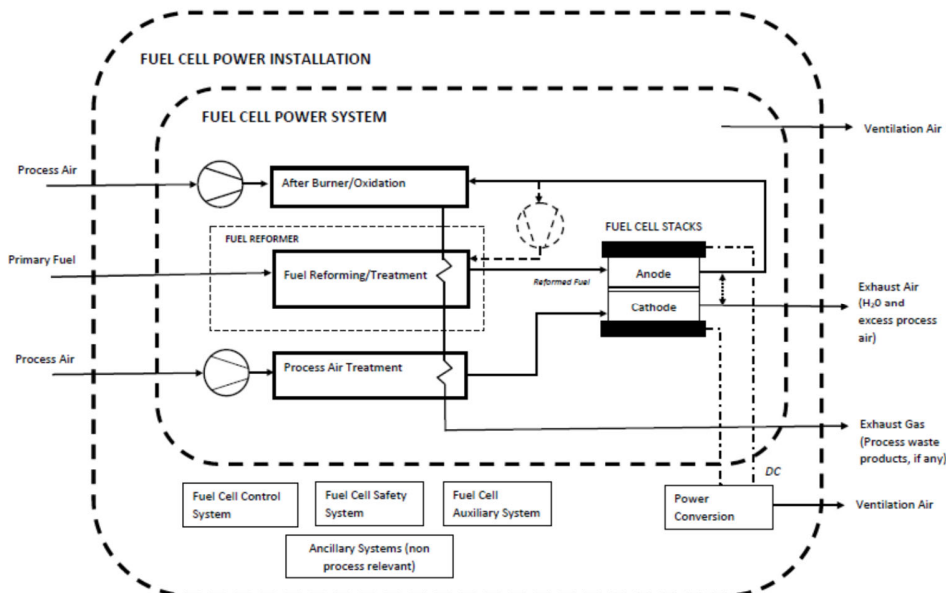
FUEL CELL POWER INSTALLATION

FUEL CELL POWER SYSTEM

Ventilation Air

Process Air

After Burner/Oxidation

FUEL CELL STACKS

FUEL REFORMER

Primary Fuel

Fuel Reforming/Treatment

Anode

Reformed Fuel

Cathode

Exhaust Air ($H_20$ and excess process air)

Process Air

Process Air Treatment

Exhaust Gas (Process waste products, if any)

DC

Fuel Cell Control System

Fuel Cell Safety System

Fuel Cell Auxiliary System

Power Conversion

Ventilation Air

Ancillary Systems (non process relevant)